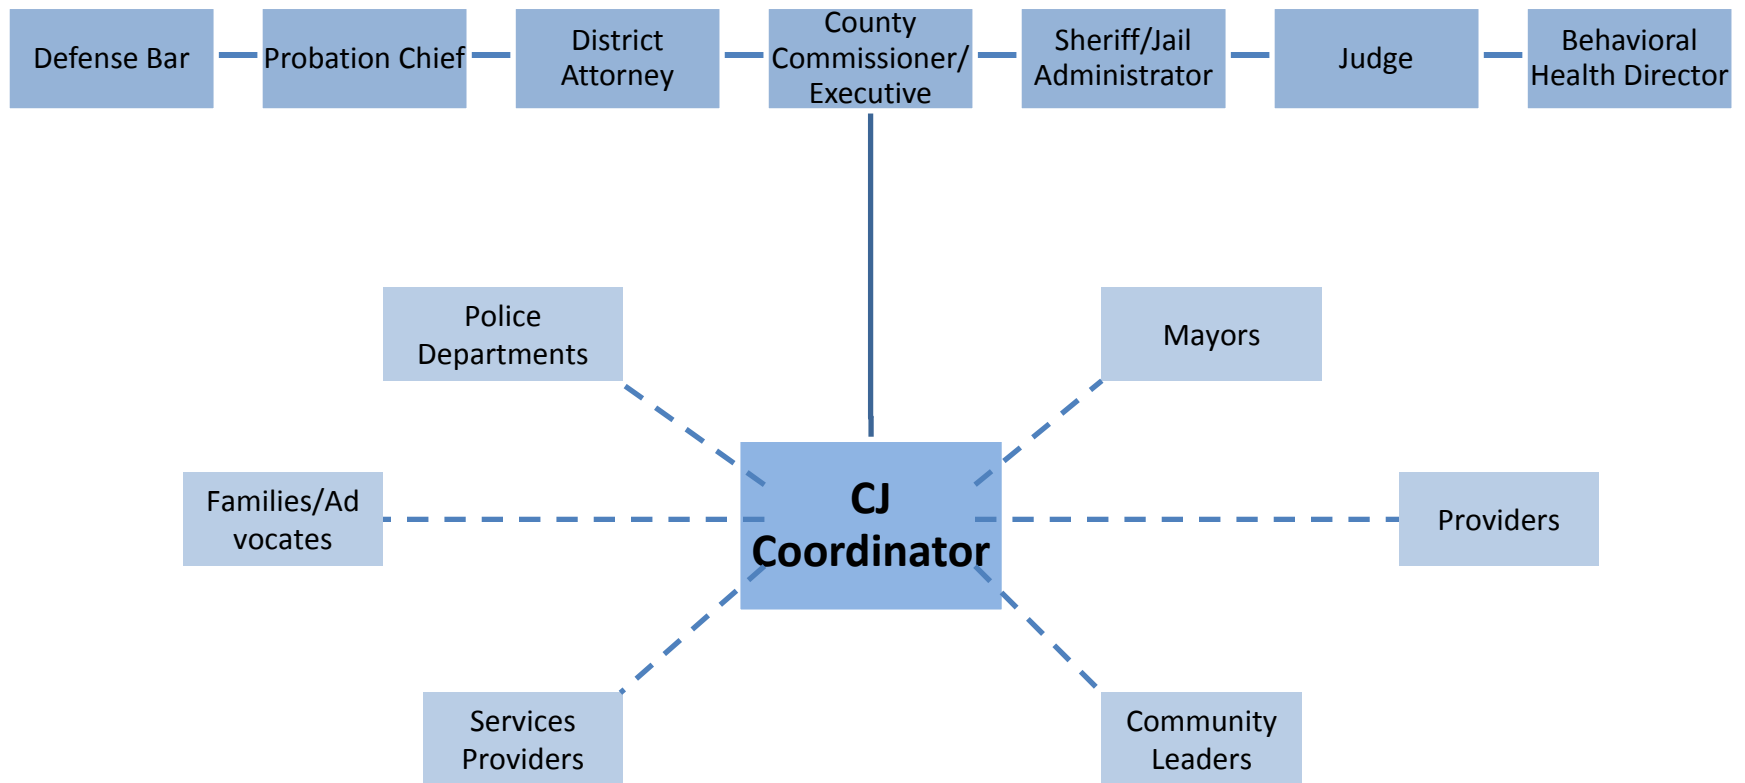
Defense Bar

Probation Chief

District Attorney

County Commissioner/ Executive

Sheriff/Jail Administrator

Judge

Behavioral Health Director

Police Departments

Mayors

Families/Ad vocates

CJ Coordinator

Providers

Services Providers

Community Leaders